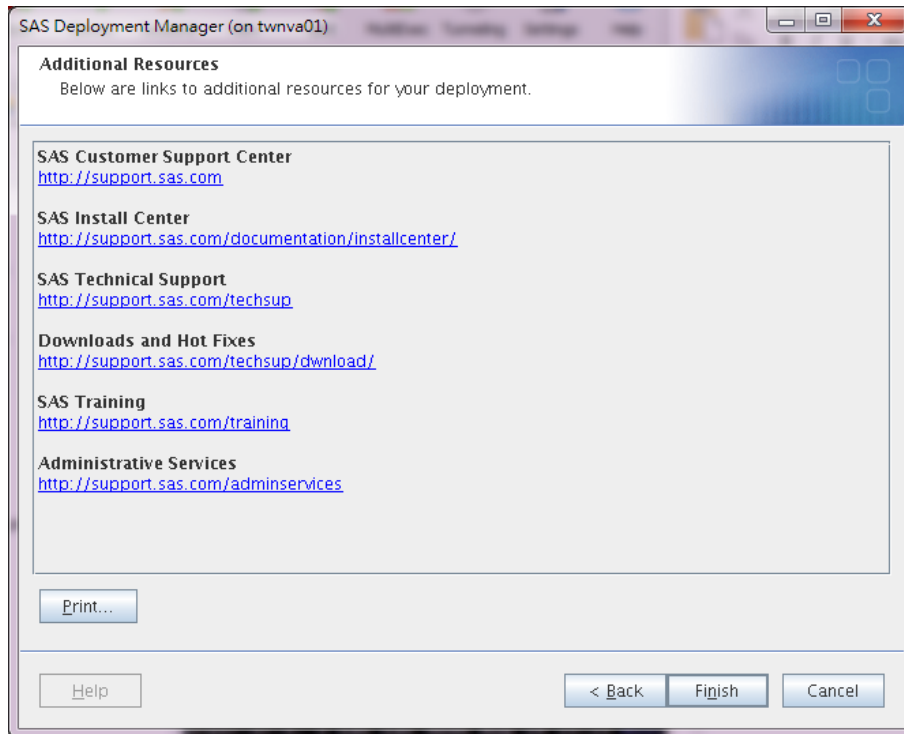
SAS Deployment Manager (on twnva01)

Additional Resources
Below are links to additional resources for your deployment.

SAS Customer Support Center
http://support.sas.com

SAS Install Center
http://support.sas.com/documentation/installcenter/

SAS Technical Support
http://support.sas.com/techsup

Downloads and Hot Fixes
http://support.sas.com/techsup/dwnload/

SAS Training
http://support.sas.com/training

Administrative Services
http://support.sas.com/adminservices

Print...

Help
< Back
Finish
Cancel